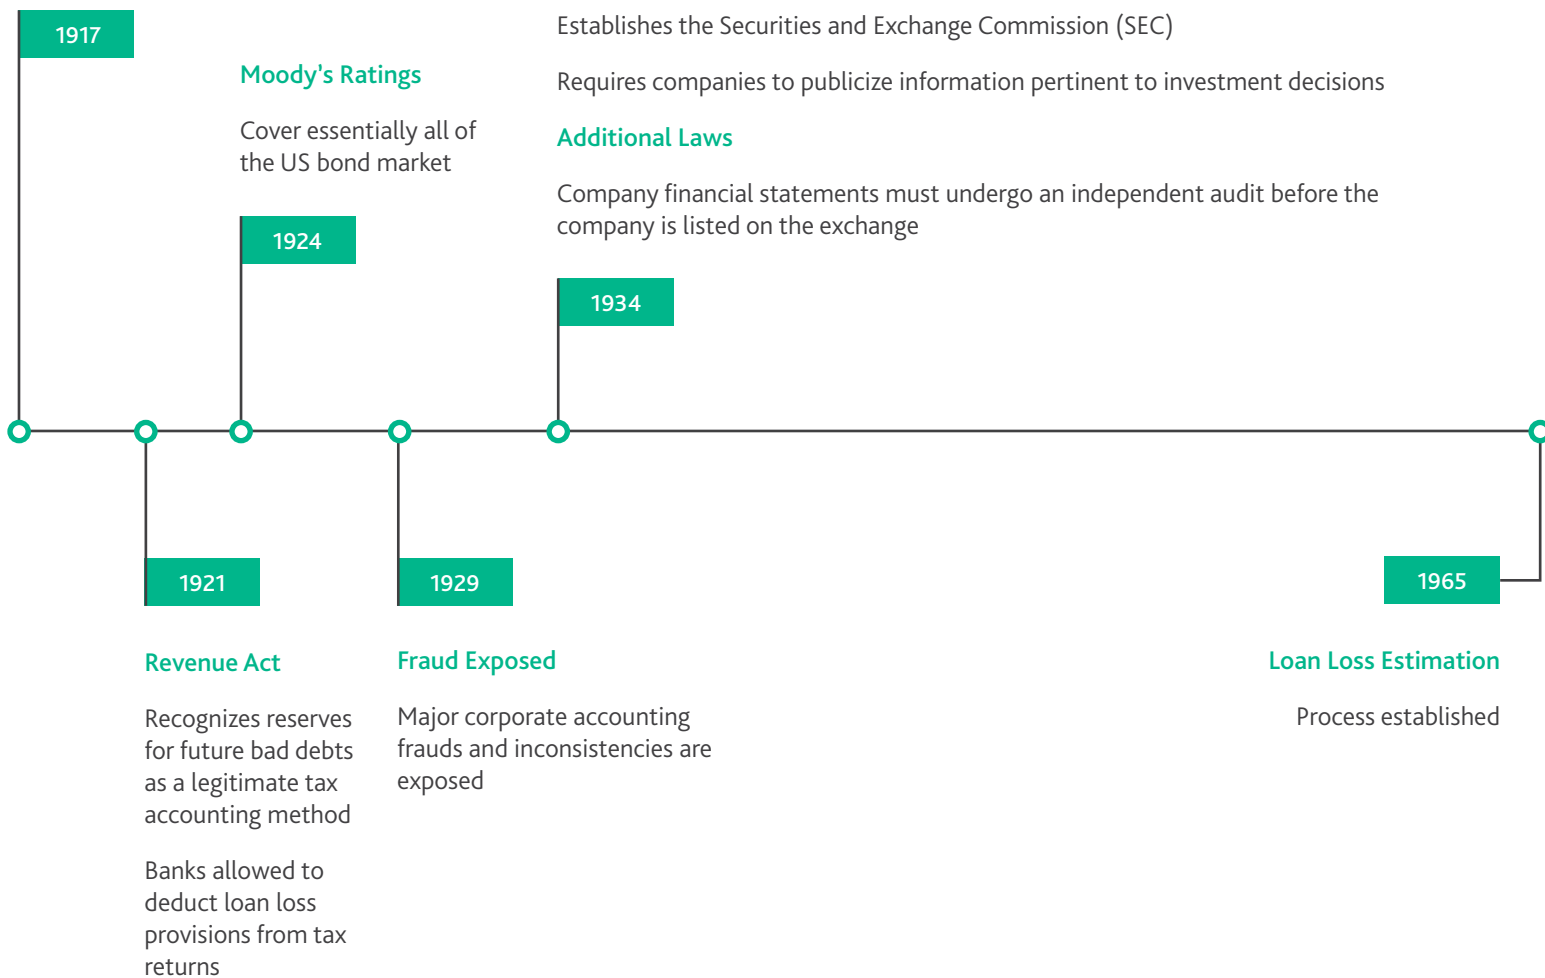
1917

Moody's Ratings

Cover essentially all of the US bond market

1924

Establishes the Securities and Exchange Commission (SEC)

Requires companies to publicize information pertinent to investment decisions

Additional Laws

Company financial statements must undergo an independent audit before the company is listed on the exchange

1934

1921

Revenue Act

Recognizes reserves for future bad debts as a legitimate tax accounting method

Banks allowed to deduct loan loss provisions from tax returns

1929

Fraud Exposed

Major corporate accounting frauds and inconsistencies are exposed

1965

Loan Loss Estimation

Process established